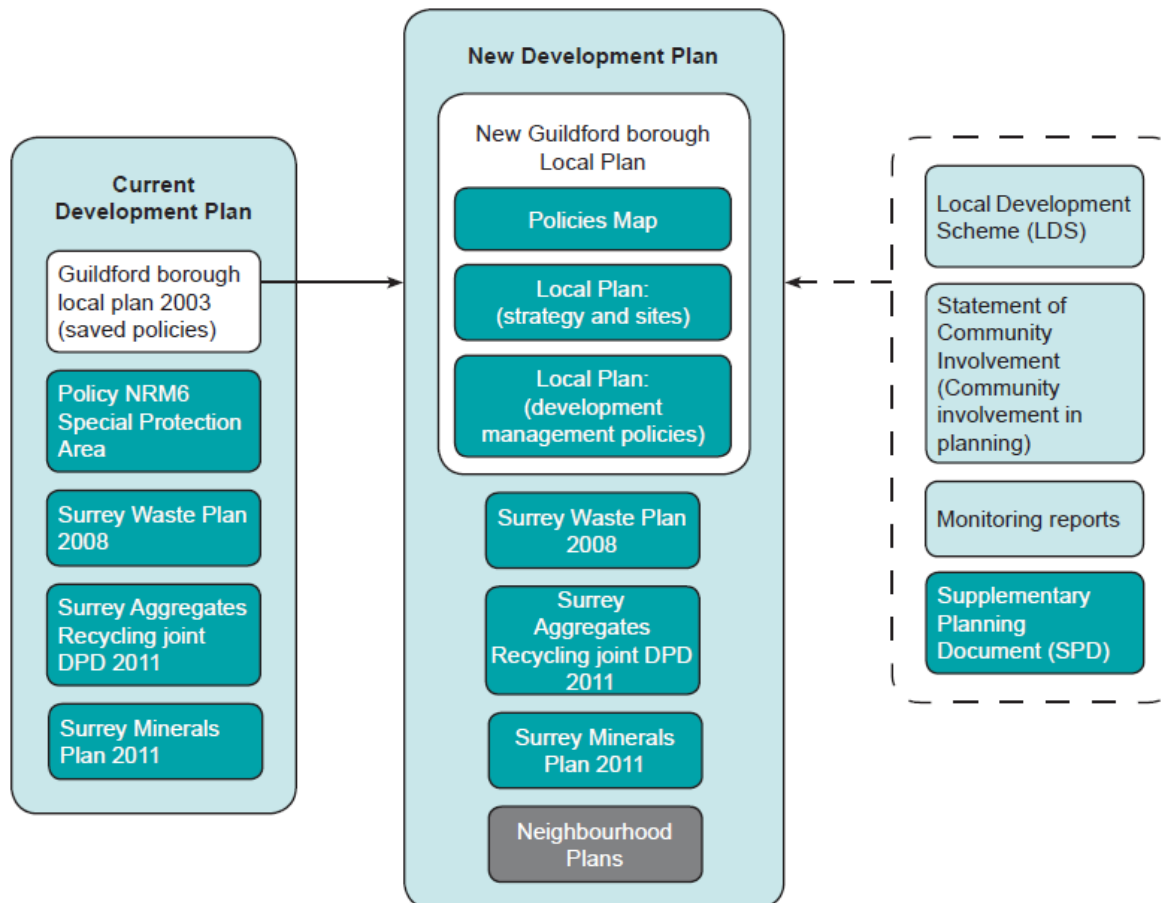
Current Development Plan

Guildford borough local plan 2003 (saved policies)

Policy NRM6 Special Protection Area

Surrey Waste Plan 2008

Surrey Aggregates Recycling joint DPD 2011

Surrey Minerals Plan 2011

New Development Plan

New Guildford borough Local Plan

Policies Map

Local Plan: (strategy and sites)

Local Plan: (development management policies)

Surrey Waste Plan 2008

Surrey Aggregates Recycling joint DPD 2011

Surrey Minerals Plan 2011

Neighbourhood Plans

Local Development Scheme (LDS)

Statement of Community Involvement (Community involvement in planning)

Monitoring reports

Supplementary Planning Document (SPD)